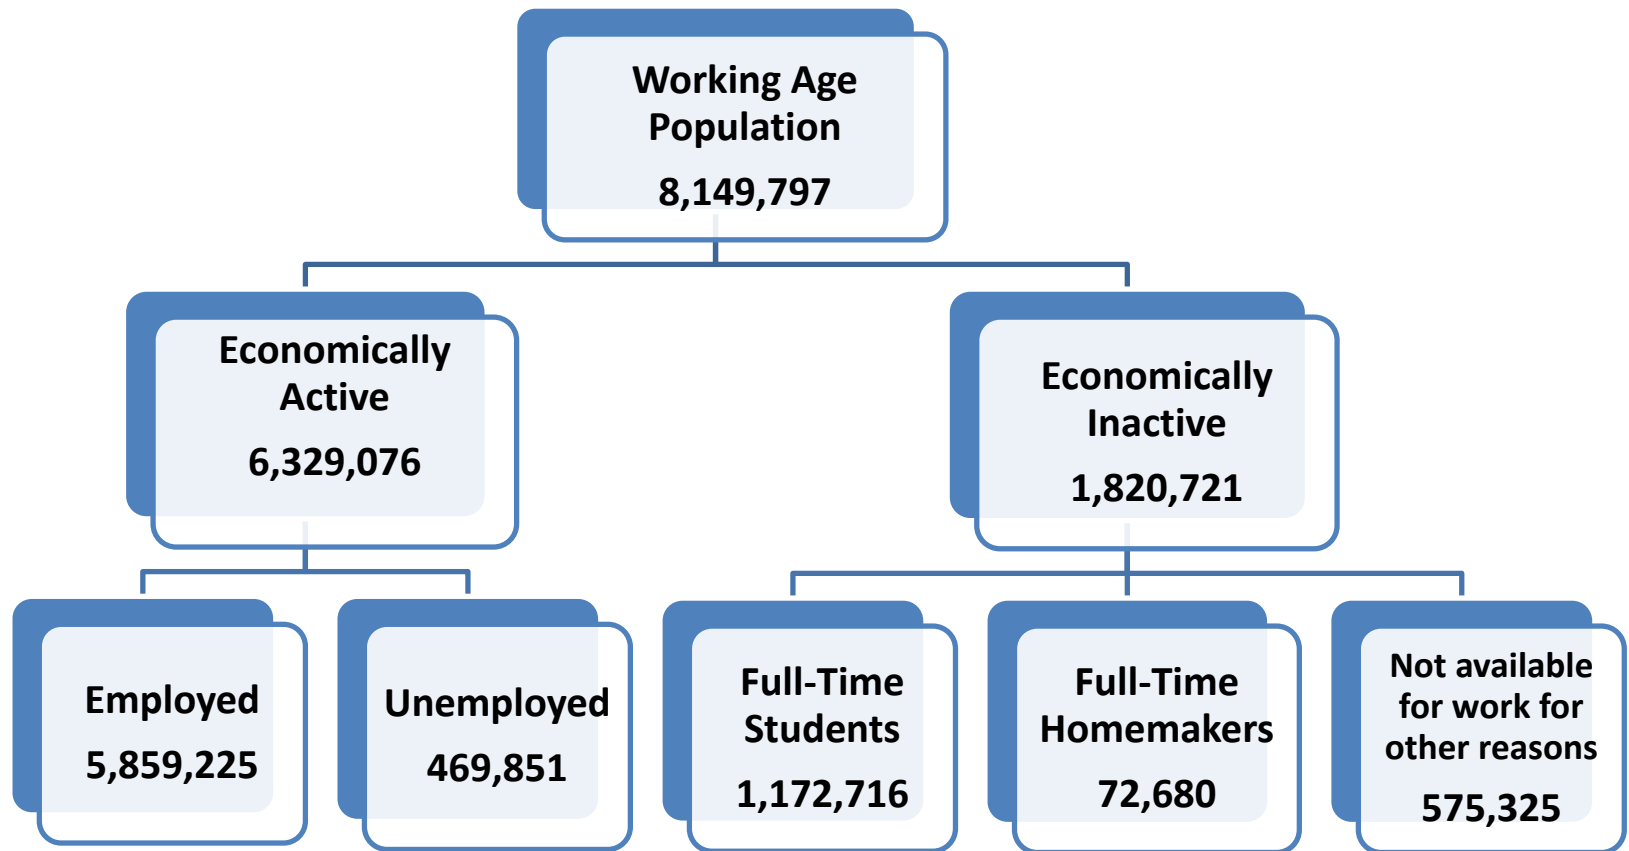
Working Age Population
8,149,797

Economically Active
6,329,076

Economically Inactive
1,820,721

Employed
5,859,225

Unemployed
469,851

Full-Time Students
1,172,716

Full-Time Homemakers
72,680

Not available for work for other reasons
575,325